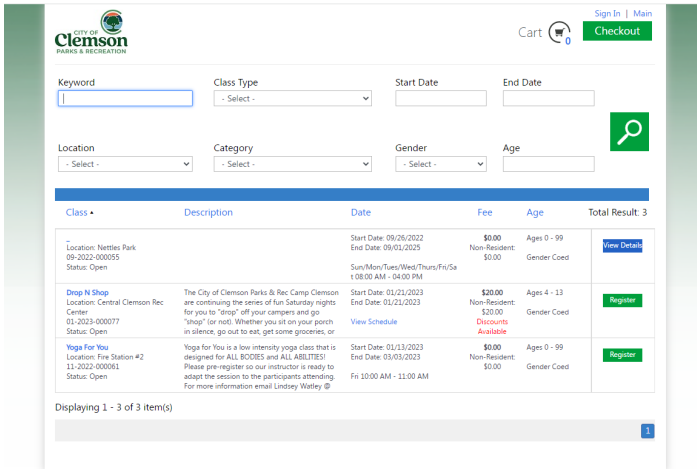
CITY OF Clemson PARKS & RECREATION

Sign In | Main

Cart 0 Checkout

Keyword

Class Type
- Select -

Start Date

End Date

Location
- Select -

Category
- Select -

Gender
- Select -

Age

| Class ▲ | Description | Date | Fee | Age | Total Result: 3 |
|---|---|---|---|---|---|
| _ Location: Nettles Park 09-2022-000055 Status: Open | | Start Date: 09/26/2022 End Date: 09/01/2025 Sun/Mon/Tues/Wed/Thurs/Fri/Sat 08:00 AM - 04:00 PM | \$0.00 Non-Resident: \$0.00 | Ages 0 - 99 Gender Coed | View Details |
| Drop N Shop Location: Central Clemson Rec Center 01-2023-000077 Status: Open | The City of Clemson Parks & Rec Camp Clemson are continuing the series of fun Saturday nights for you to "drop" off your campers and go "shop" (or not). Whether you sit on your porch in silence, go out to eat, get some groceries, or | Start Date: 01/21/2023 End Date: 01/21/2023 View Schedule | \$20.00 Non-Resident: \$20.00 Discounts Available | Ages 4 - 13 Gender Coed | Register |
| Yoga For You Location: Fire Station #2 11-2022-000061 Status: Open | Yoga for You is a low intensity yoga class that is designed for ALL BODIES and ALL ABILITIES! Please pre-register so our instructor is ready to adapt the session to the participants attending. For more information email Lindsey Watley @ | Start Date: 01/13/2023 End Date: 03/03/2023 Fri 10:00 AM - 11:00 AM | \$0.00 Non-Resident: \$0.00 | Ages 0 - 99 Gender Coed | Register |

Displaying 1 - 3 of 3 item(s)

1